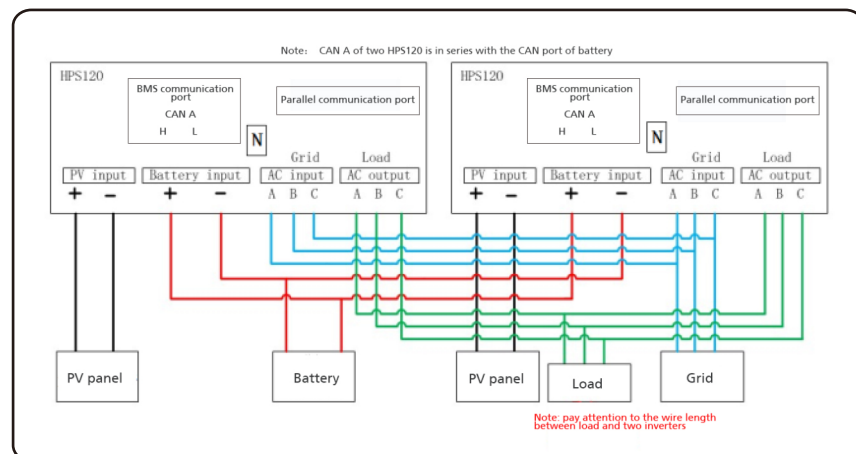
Note: CAN A of two HPS120 is in series with the CAN port of battery

HPS120

BMS communication port
CAN A
H L

Parallel communication port

N

PV input
+ −

Battery input
+ −

Grid
AC input
A B C

Load
AC output
A B C

HPS120

BMS communication port
CAN A
H L

Parallel communication port

N

PV input
+ −

Battery input
+ −

Grid
AC input
A B C

Load
AC output
A B C

PV panel

Battery

PV panel

Load

Grid

Note: pay attention to the wire length between load and two inverters